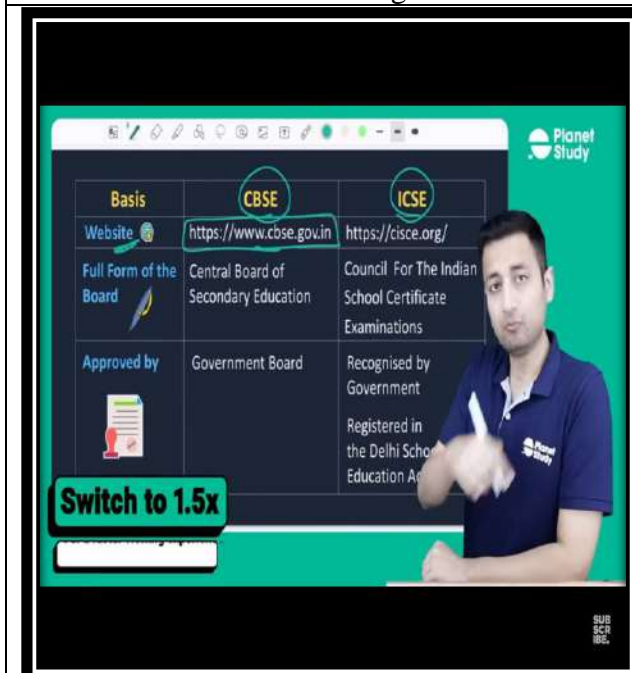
Planet Study

| Basis | CBSE | ICSE |
|---|---|---|
| Website | https://www.cbse.gov.in | https://cisce.org/ |
| Full Form of the Board | Central Board of Secondary Education | Council For The Indian School Certificate Examinations |
| Approved by | Government Board | Recognised by Government<br><br>Registered in the Delhi Scho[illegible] Education A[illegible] |

Switch to 1.5x

Planet Study

SUB SCR IBE.